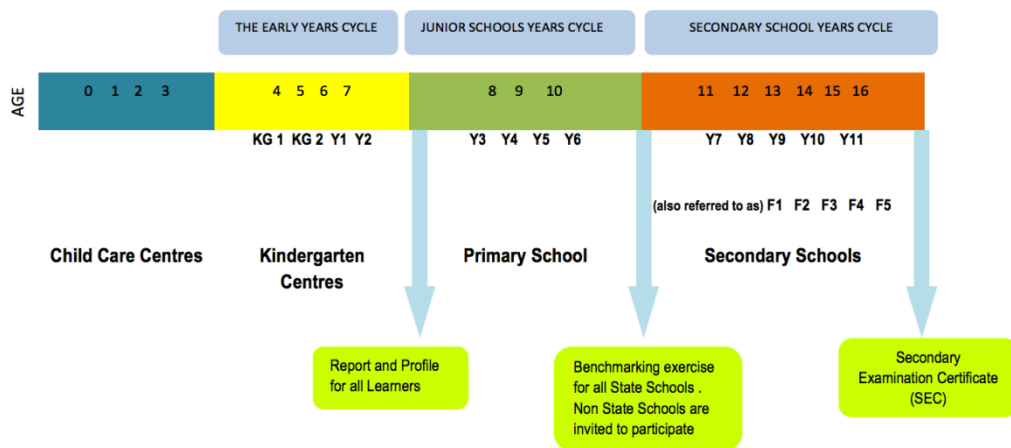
THE EARLY YEARS CYCLE

JUNIOR SCHOOLS YEARS CYCLE

SECONDARY SCHOOL YEARS CYCLE

AGE

0 1 2 3

4 5 6 7

8 9 10

11 12 13 14 15 16

KG 1 KG 2 Y1 Y2

Y3 Y4 Y5 Y6

Y7 Y8 Y9 Y10 Y11

(also referred to as) F1 F2 F3 F4 F5

Child Care Centres

Kindergarten Centres

Primary School

Secondary Schools

Report and Profile for all Learners

Benchmarking exercise for all State Schools . Non State Schools are invited to participate

Secondary Examination Certificate (SEC)